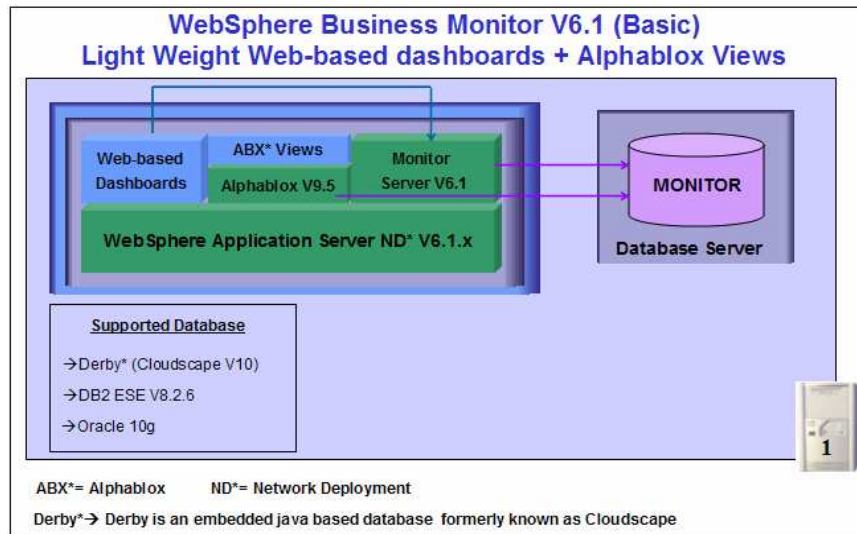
WebSphere Business Monitor V6.1 (Basic)
Light Weight Web-based dashboards + Alphablox Views

Web-based Dashboards

ABX* Views

Alphablox V9.5

Monitor Server V6.1

WebSphere Application Server ND* V6.1.x

MONITOR

Database Server

Supported Database

→Derby* (Cloudscape V10)

→DB2 ESE V8.2.6

→Oracle 10g

1

ABX*= Alphablox ND*= Network Deployment

Derby*→ Derby is an embedded java based database formerly known as Cloudscape